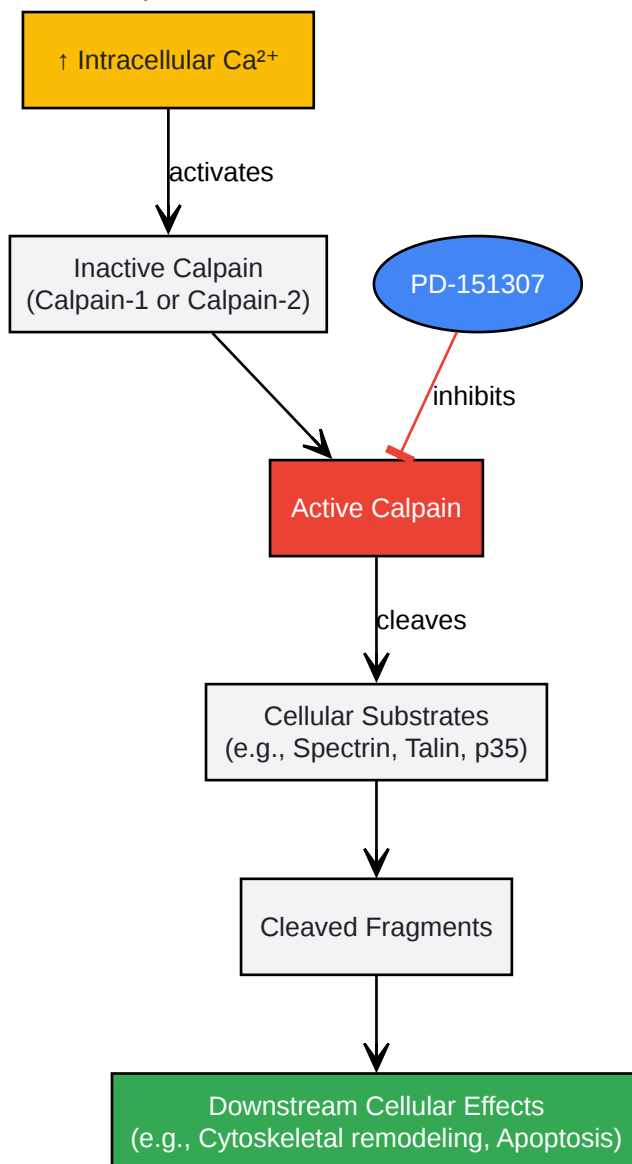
↑ Intracellular $Ca^{2+}$

activates

Inactive Calpain
(Calpain-1 or Calpain-2)

PD-151307

inhibits

Active Calpain

cleaves

Cellular Substrates
(e.g., Spectrin, Talin, p35)

Cleaved Fragments

Downstream Cellular Effects
(e.g., Cytoskeletal remodeling, Apoptosis)